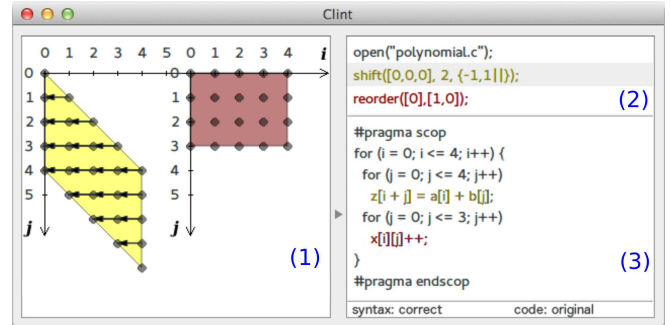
Clint

0 1 2 3 4 5 0 1 2 3 4 *i*

0 1 2 3 4 5 *j*

0 1 2 3 4 *j*

(1)

open("polynomial.c");
shift([0,0,0], 2, {-1,1||});
reorder([0],[1,0]);

(2)

#pragma scop
for (i = 0; i <= 4; i++) {
for (j = 0; j <= 4; j++)
z[i + j] = a[i] + b[j];
for (j = 0; j <= 3; j++)
x[i][j]++;
}
#pragma endscop

(3)

syntax: correct code: original